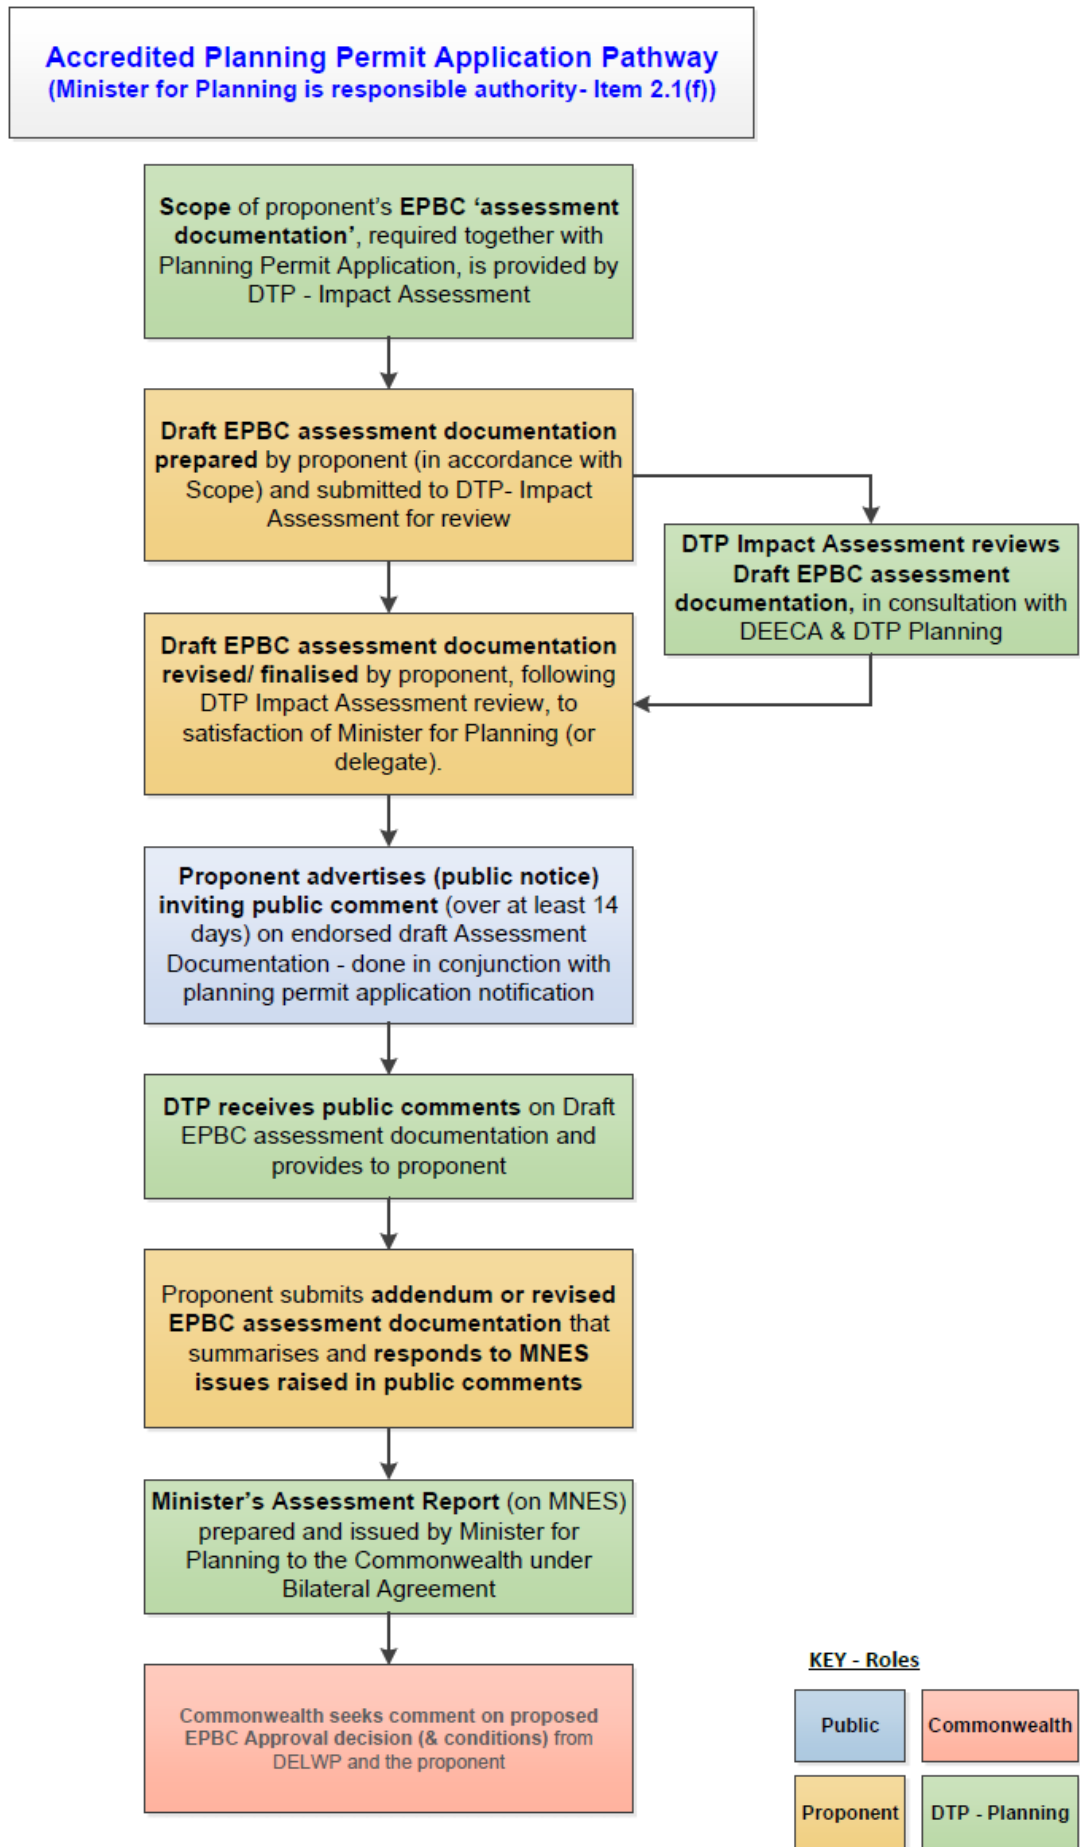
Accredited Planning Permit Application Pathway
(Minister for Planning is responsible authority- Item 2.1(f))

Scope of proponent's EPBC 'assessment documentation', required together with Planning Permit Application, is provided by DTP - Impact Assessment

Draft EPBC assessment documentation prepared by proponent (in accordance with Scope) and submitted to DTP- Impact Assessment for review

DTP Impact Assessment reviews Draft EPBC assessment documentation, in consultation with DEECA & DTP Planning

Draft EPBC assessment documentation revised/ finalised by proponent, following DTP Impact Assessment review, to satisfaction of Minister for Planning (or delegate).

Proponent advertises (public notice) inviting public comment (over at least 14 days) on endorsed draft Assessment Documentation - done in conjunction with planning permit application notification

DTP receives public comments on Draft EPBC assessment documentation and provides to proponent

Proponent submits addendum or revised EPBC assessment documentation that summarises and responds to MNES issues raised in public comments

Minister's Assessment Report (on MNES) prepared and issued by Minister for Planning to the Commonwealth under Bilateral Agreement

Commonwealth seeks comment on proposed EPBC Approval decision (& conditions) from DELWP and the proponent

KEY - Roles

Public
Commonwealth
Proponent
DTP - Planning